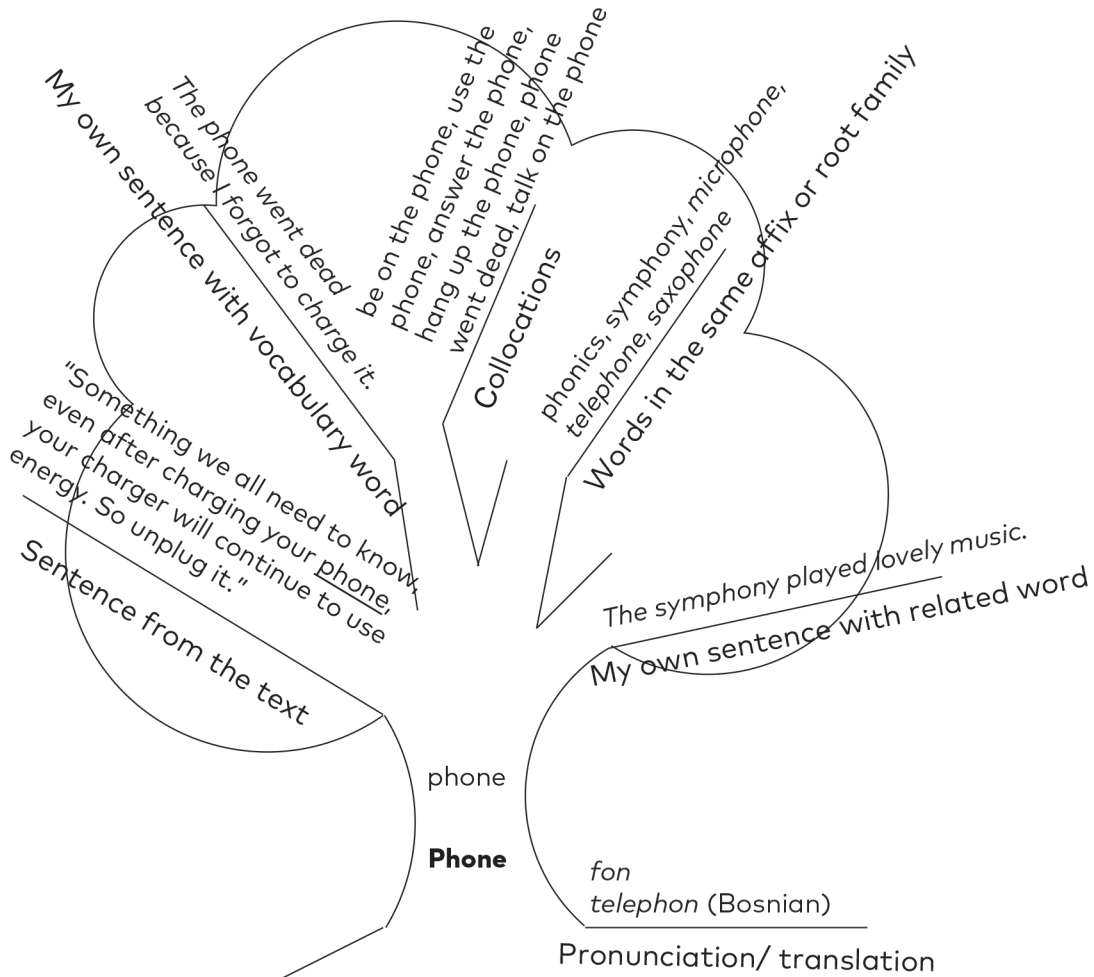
My own sentence with vocabulary word

The phone went dead because I forgot to charge it.

be on the phone, use the phone, answer the phone, hang up the phone, phone went dead, talk on the phone

Collocations

phonics, symphony, microphone, telephone, saxophone

Words in the same affix or root family

"Something we all need to know, even after charging your phone, your charger will continue to use energy. So unplug it."

Sentence from the text

The symphony played lovely music.

My own sentence with related word

phone

Phone

fon
telephon (Bosnian)

Pronunciation/ translation